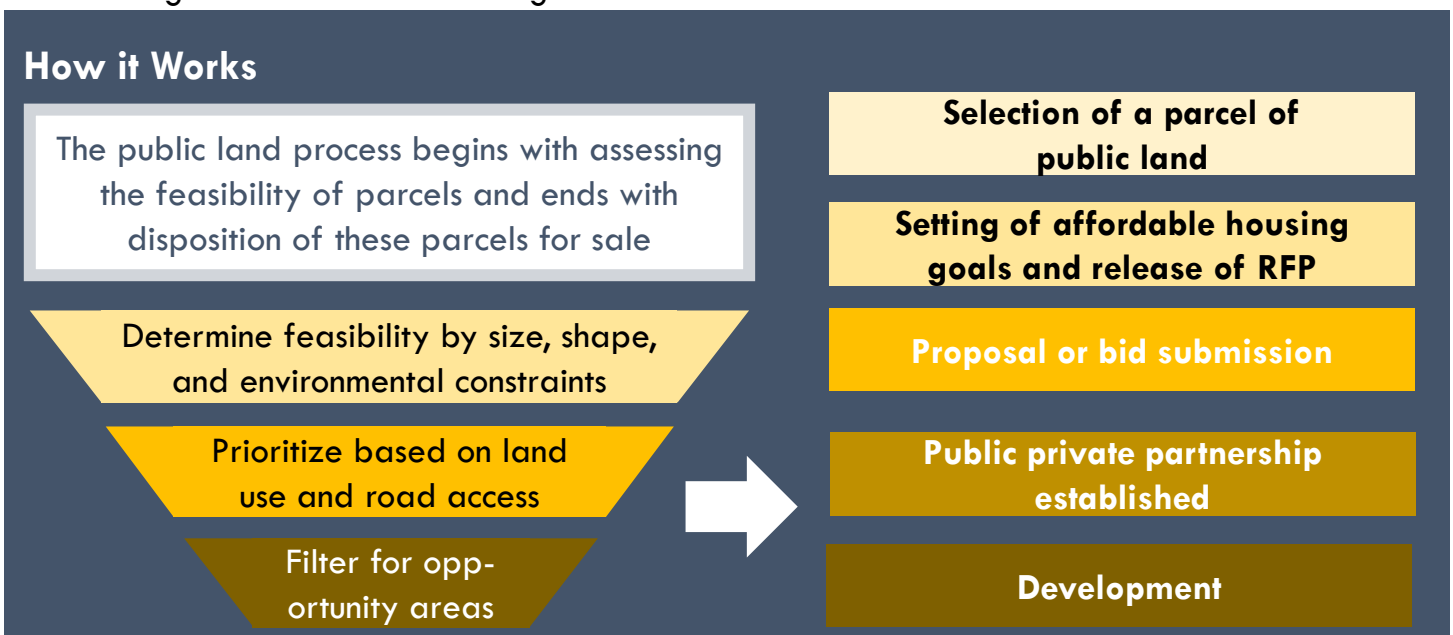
How it Works

The public land process begins with assessing the feasibility of parcels and ends with disposition of these parcels for sale

Determine feasibility by size, shape, and environmental constraints

Prioritize based on land use and road access

Filter for opportunity areas

Selection of a parcel of public land

Setting of affordable housing goals and release of RFP

Proposal or bid submission

Public private partnership established

Development